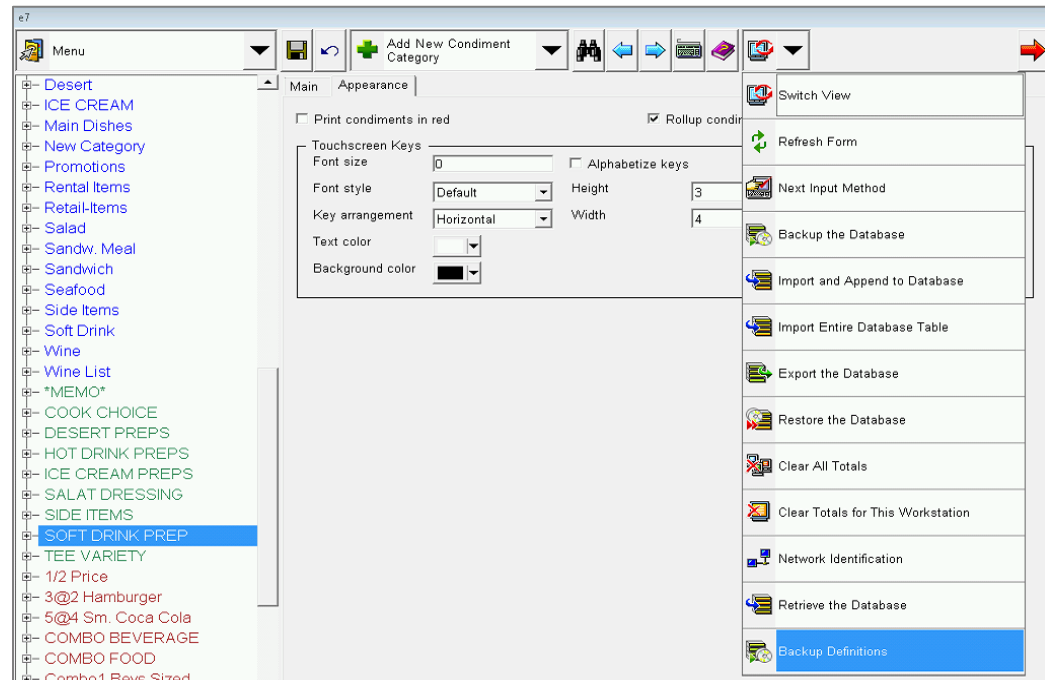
e7

Menu

Add New Condiment Category

Desert
ICE CREAM
Main Dishes
New Category
Promotions
Rental Items
Retail-Items
Salad
Sandw. Meal
Sandwich
Seafood
Side Items
Soft Drink
Wine
Wine List
*MEMO*
COOK CHOICE
DESERT PREPS
HOT DRINK PREPS
ICE CREAM PREPS
SALAT DRESSING
SIDE ITEMS
SOFT DRINK PREP
TEE VARIETY
1/2 Price
3@2 Hamburger
5@4 Sm. Coca Cola
COMBO BEVERAGE
COMBO FOOD
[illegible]

Main | Appearance

Print condiments in red
Rollup condi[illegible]

Touchscreen Keys
Font size 0
Alphabetize keys
Font style Default
Height 3
Key arrangement Horizontal
Width 4
Text color
Background color

Switch View
Refresh Form
Next Input Method
Backup the Database
Import and Append to Database
Import Entire Database Table
Export the Database
Restore the Database
Clear All Totals
Clear Totals for This Workstation
Network Identification
Retrieve the Database
Backup Definitions